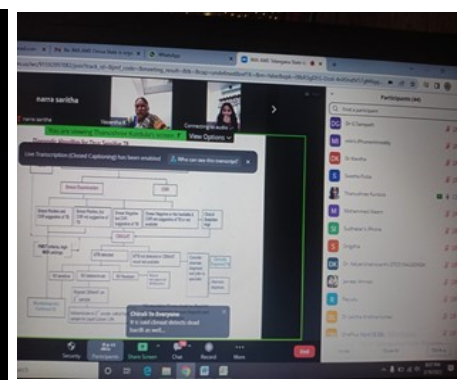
narra saritha

Connecting to audio

You are viewing Thanushree Kumbala's screen

View Options

Live Transcription (Closed Captioning) has been enabled.

Who can see this transcript?

Smear Examination

CBNAAT

Chirodi To Everyone

It is used clinical detects dead bacilli as well...

Participants (46)

Find a participant

Dr G Sampath

Shirisha

Sasetha Puda

Thanushree Kumbala

Mohammad Naseer

Sudhakar L Bhuma

Shobha

Dr. Satyanarayanreddy

Janaki Ammani

Security

Participants

Share Screen

Chat

Record

More

End